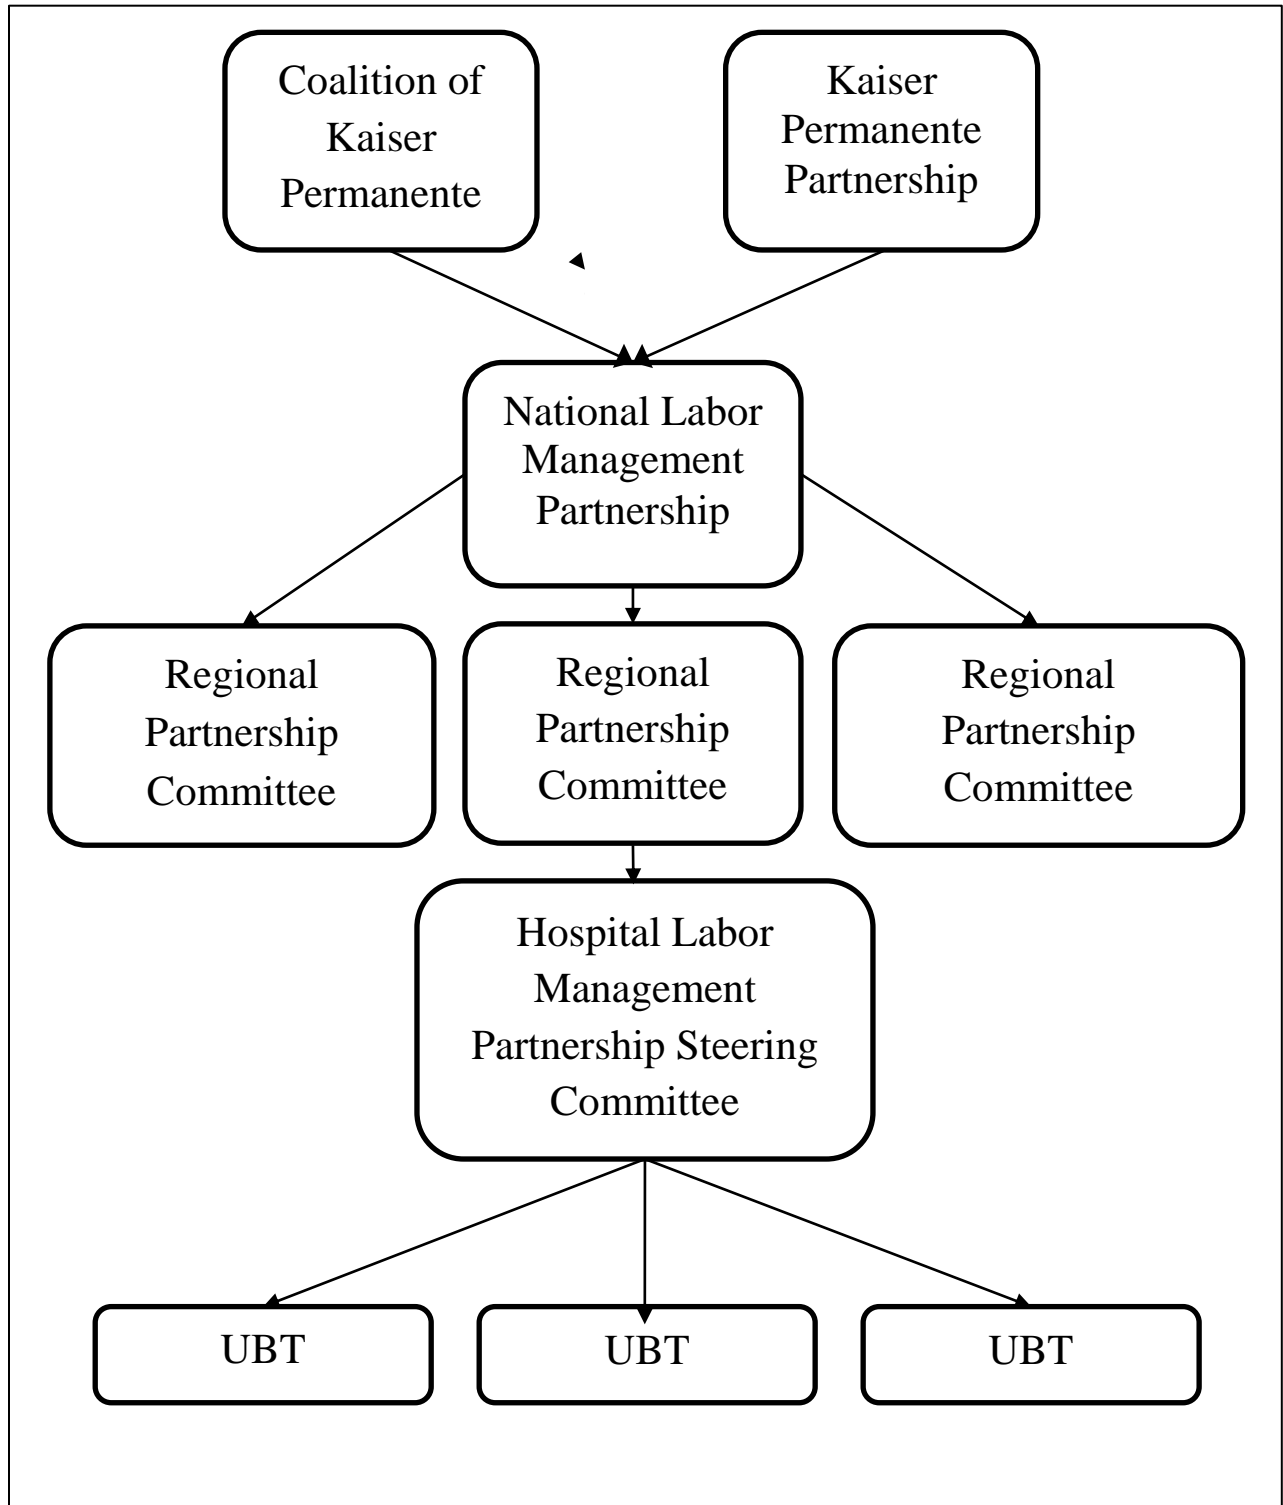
Coalition of Kaiser Permanente

Kaiser Permanente Partnership

National Labor Management Partnership

Regional Partnership Committee

Regional Partnership Committee

Regional Partnership Committee

Hospital Labor Management Partnership Steering Committee

UBT

UBT

UBT